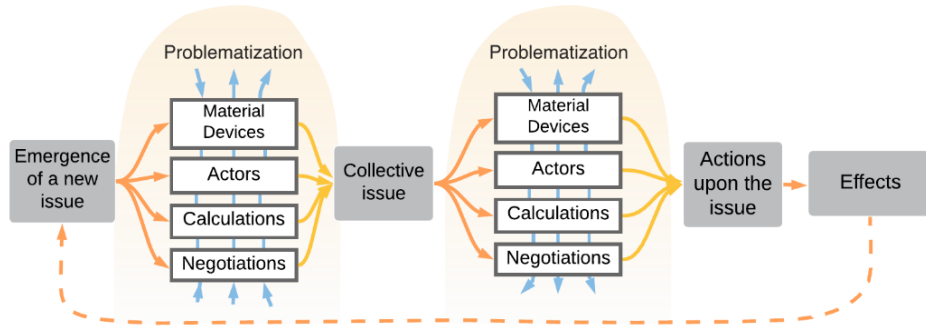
Problematization

Emergence of a new issue

Material Devices

Actors

Calculations

Negotiations

Collective issue

Problematization

Material Devices

Actors

Calculations

Negotiations

Actions upon the issue

Effects